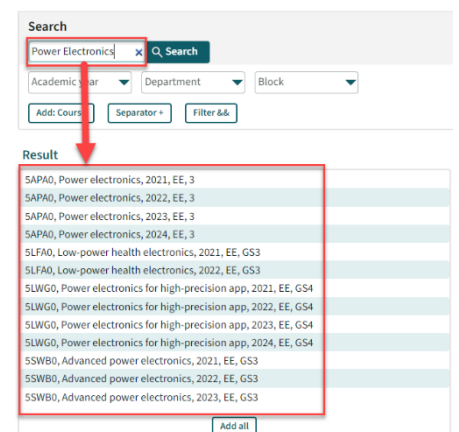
Search

Power Electronics ×

Search

Academic year

Department

Block

Add: Cours

Separator +

Filter &&

Result

5APA0, Power electronics, 2021, EE, 3
5APA0, Power electronics, 2022, EE, 3
5APA0, Power electronics, 2023, EE, 3
5APA0, Power electronics, 2024, EE, 3
5LFA0, Low-power health electronics, 2021, EE, GS3
5LFA0, Low-power health electronics, 2022, EE, GS3
5LWG0, Power electronics for high-precision app, 2021, EE, GS4
5LWG0, Power electronics for high-precision app, 2022, EE, GS4
5LWG0, Power electronics for high-precision app, 2023, EE, GS4
5LWG0, Power electronics for high-precision app, 2024, EE, GS4
5SWB0, Advanced power electronics, 2021, EE, GS3
5SWB0, Advanced power electronics, 2022, EE, GS3
5SWB0, Advanced power electronics, 2023, EE, GS3

Add all